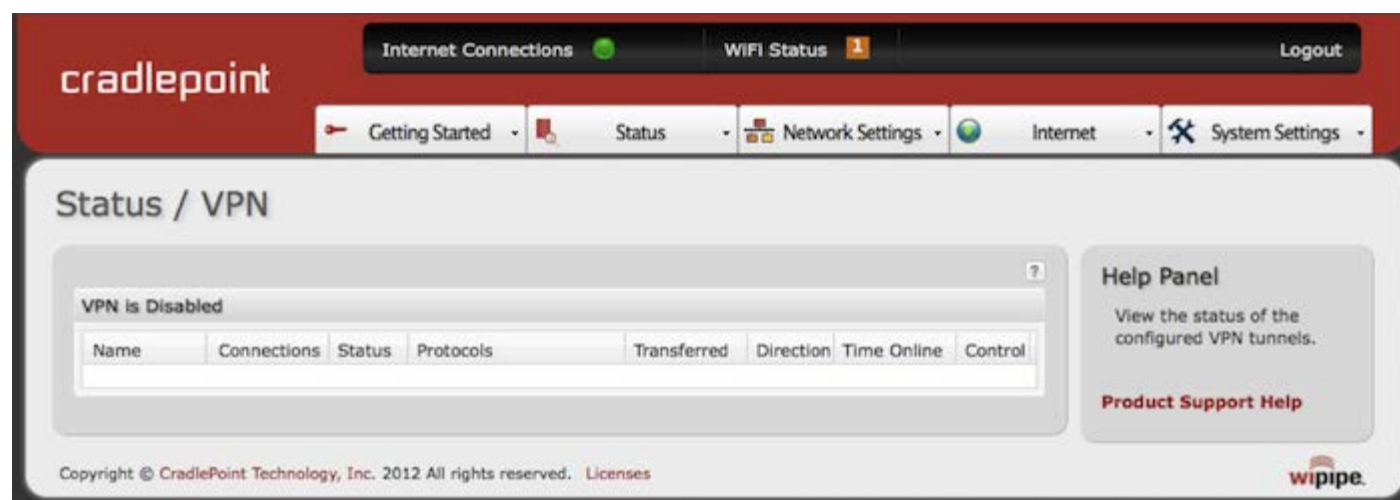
cradlepoint

Internet Connections

WiFi Status 1

Logout

Getting Started

Status

Network Settings

Internet

System Settings

Status / VPN

?

VPN is Disabled

| Name | Connections | Status | Protocols | Transferred | Direction | Time Online | Control |
|---|---|---|---|---|---|---|---|
| | | | | | | | |

Help Panel

View the status of the configured VPN tunnels.

Product Support Help

Copyright © CradlePoint Technology, Inc. 2012 All rights reserved. Licenses

wipipe.